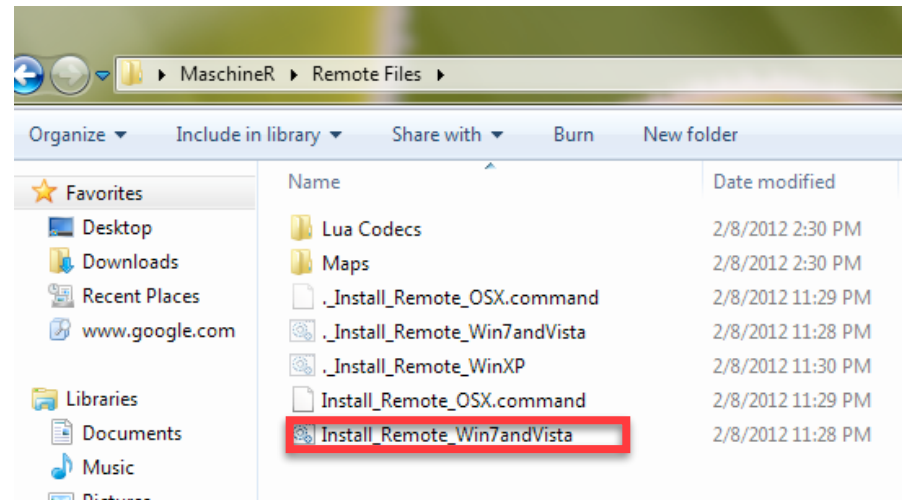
▸ MaschineR ▸ Remote Files ▸

Organize ▾ Include in library ▾ Share with ▾ Burn New folder

Favorites
Desktop
Downloads
Recent Places
www.google.com

Libraries
Documents
Music
Pictures

| Name | Date modified |
|---|---|
| Lua Codecs | 2/8/2012 2:30 PM |
| Maps | 2/8/2012 2:30 PM |
| ._Install_Remote_OSX.command | 2/8/2012 11:29 PM |
| ._Install_Remote_Win7andVista | 2/8/2012 11:28 PM |
| ._Install_Remote_WinXP | 2/8/2012 11:30 PM |
| Install_Remote_OSX.command | 2/8/2012 11:29 PM |
| Install_Remote_Win7andVista | 2/8/2012 11:28 PM |